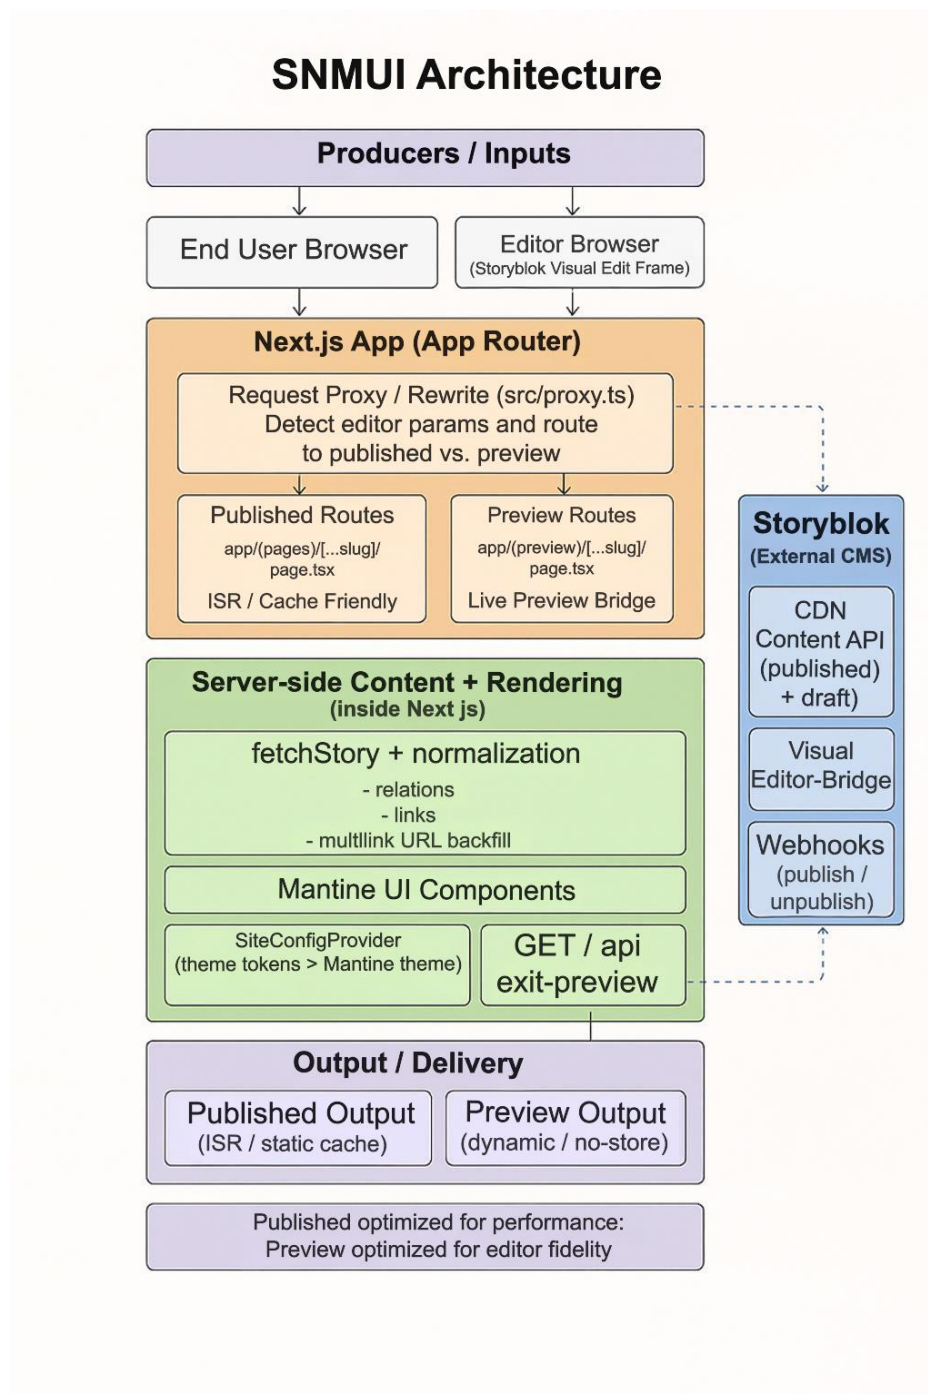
SNMUI Architecture

Producers / Inputs

End User Browser

Editor Browser
(Storyblok Visual Edit Frame)

Next.js App (App Router)

Request Proxy / Rewrite (src/proxy.ts)
Detect editor params and route to published vs. preview

Published Routes
app/(pages)/[...slug]/page.tsx
ISR / Cache Friendly

Preview Routes
app/(preview)/[...slug]/page.tsx
Live Preview Bridge

Storyblok
(External CMS)

CDN Content API (published) + draft)

Visual Editor-Bridge

Webhooks (publish / unpublish)

Server-side Content + Rendering
(inside Next js)

fetchStory + normalization
- relations
- links
- multlink URL backfill

Mantine UI Components

SiteConfigProvider
(theme tokens > Mantine theme)

GET / api exit-preview

Output / Delivery

Published Output
(ISR / static cache)

Preview Output
(dynamic / no-store)

Published optimized for performance:
Preview optimized for editor fidelity